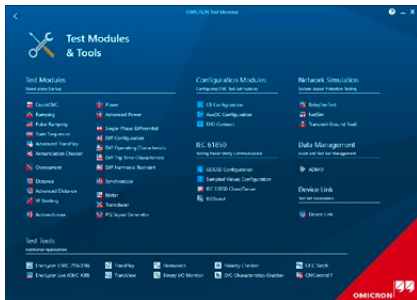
OMICRON Test Universe

Test Modules & Tools

Test Modules
Stand-alone Startup

QuickCMC
Ramping
Pulse Ramping
State Sequencer
Advanced TransPlay
Annunciation Checker
Overcurrent
Distance
Advanced Distance
VI Starting
Autoreclosure

Power
Advanced Power
Simple Phase Differential
Diff Configuration
Diff Operating Characteristic
Diff Trip Time Characteristic
Diff Harmonic Restraint
Synchronizer
Meter
Transducer
PQ Signal Generator

Configuration Modules
Configuring CMC Test Set Features

CB Configuration
AuxDC Configuration
EXO Connect

IEC 61850
Testing Power Utility Communication

GOOSE Configuration
Sampled Values Configuration
IEC 61850 Client/Server
IEDScout

Network Simulation
System-based Protection Testing

RelaySimTest
NetSim
Transient Ground Fault

Data Management
Import and Test Set Management

ADMO

Device Link
Test Set Association

Device Link

Test Tools
Additional Applications

EnerLyzer (CMC 256/356)
EnerLyzer Live (CMC 430)
TransPlay
TransView
Harmonics
Binary I/O Monitor
Polarity Checker
CMC Characteristics Grabber
CMC Switch
CMControl P

OMICRON